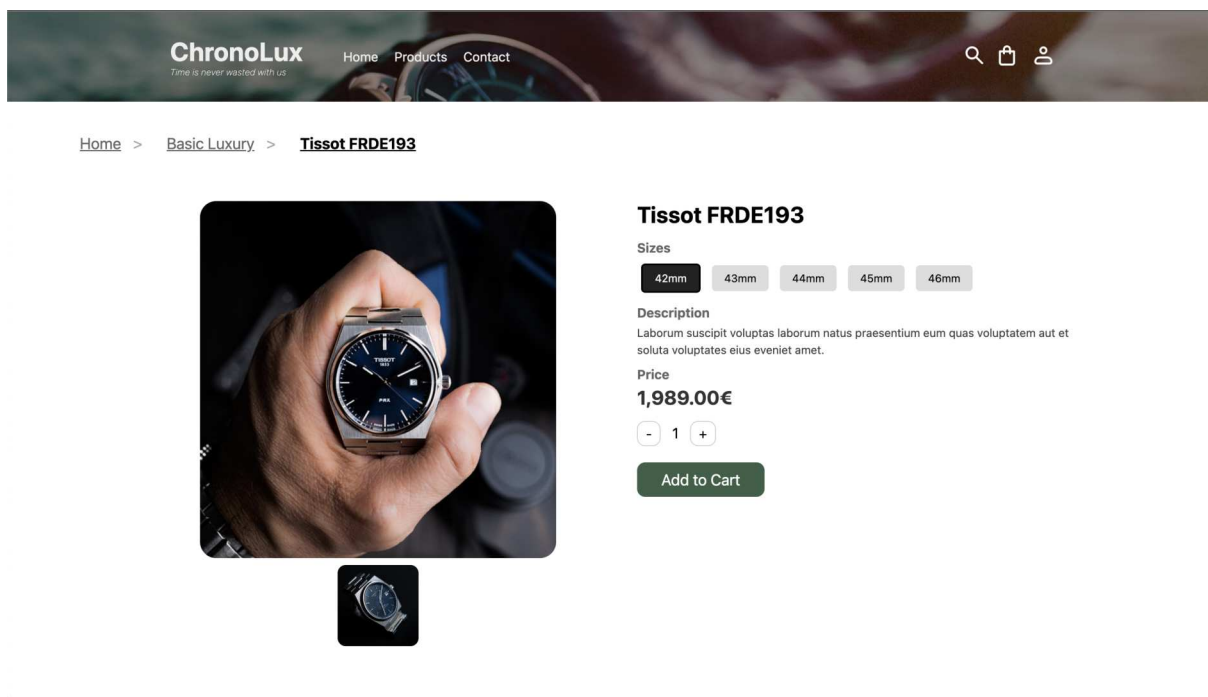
ChronoLux
Time is never wasted with us

Home Products Contact

Home > Basic Luxury > Tissot FRDE193

TISSOT
1853
PRX

Tissot FRDE193

Sizes

42mm 43mm 44mm 45mm 46mm

Description

Laborum suscipit voluptas laborum natus praesentium eum quas voluptatem aut et soluta voluptates eius eveniet amet.

Price

1,989.00€

- 1 +

Add to Cart